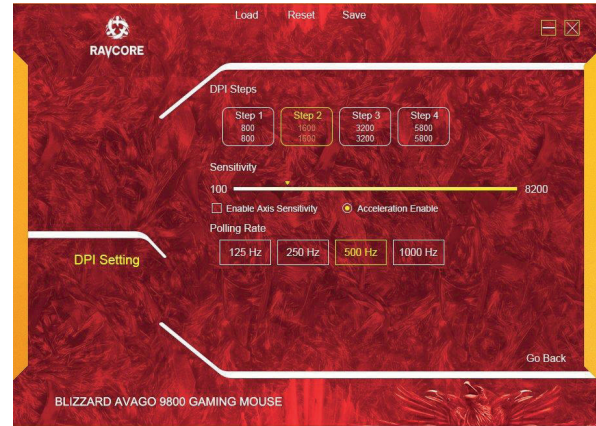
RAVCORE

Load Reset Save

DPI Steps

Step 1
800
800

Step 2
1600
1600

Step 3
3200
3200

Step 4
5800
5800

Sensitivity

100

8200

Enable Axis Sensitivity

Acceleration Enable

Polling Rate

125 Hz

250 Hz

500 Hz

1000 Hz

DPI Setting

Go Back

BLIZZARD AVAGO 9800 GAMING MOUSE